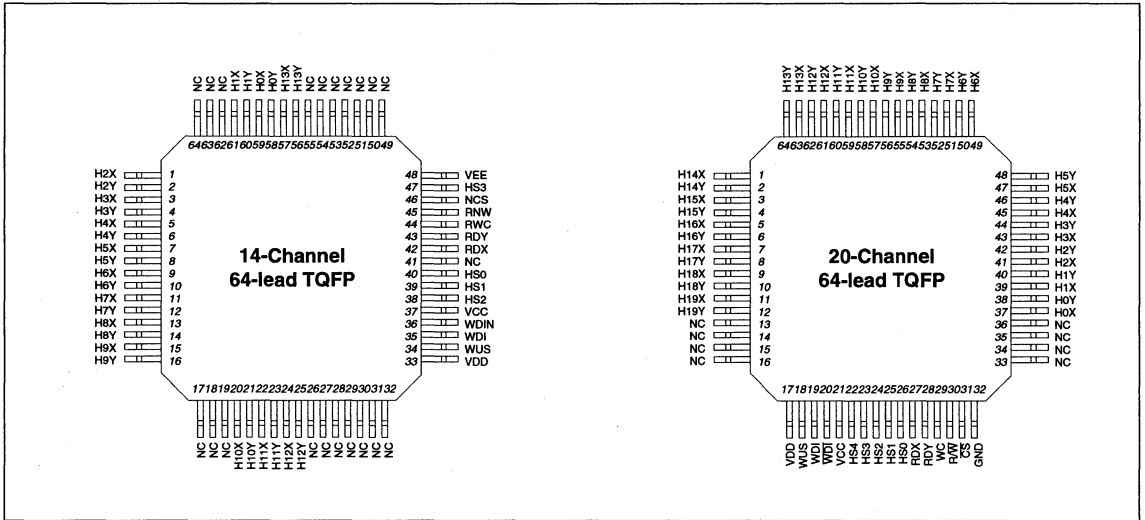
NC NC NC H1X H1Y H0X H0Y H13X H13Y NC NC NC NC NC NC NC

64 63 62 61 60 59 58 57 56 55 54 53 52 51 50 49

H2X 1
H2Y 2
H3X 3
H3Y 4
H4X 5
H4Y 6
H5X 7
H5Y 8
H6X 9
H6Y 10
H7X 11
H7Y 12
H8X 13
H8Y 14
H9X 15
H9Y 16

48 VEE
47 HS3
46 NCS
45 RNW
44 RWC
43 RDY
42 RDX
41 NC
40 HS0
39 HS1
38 HS2
37 VCC
36 WDIN
35 WDI
34 WUS
33 VDD

14-Channel
64-lead TQFP

17 18 19 20 21 22 23 24 25 26 27 28 29 30 31 32

NC NC NC H10X H10Y H11X H11Y H12X H12Y NC NC NC NC NC NC NC

H13Y H13X H12Y H12X H11Y H11X H10Y H10X H9Y H9X H8Y H8X H7Y H7X H6Y H6X

64 63 62 61 60 59 58 57 56 55 54 53 52 51 50 49

H14X 1
H14Y 2
H15X 3
H15Y 4
H16X 5
H16Y 6
H17X 7
H17Y 8
H18X 9
H18Y 10
H19X 11
H19Y 12
NC 13
NC 14
NC 15
NC 16

48 H5Y
47 H5X
46 H4Y
45 H4X
44 H3Y
43 H3X
42 H2Y
41 H2X
40 H1Y
39 H1X
38 H0Y
37 H0X
36 NC
35 NC
34 NC
33 NC

20-Channel
64-lead TQFP

17 18 19 20 21 22 23 24 25 26 27 28 29 30 31 32

VDD WUS WDI WDI VCC HS4 HS3 HS2 HS1 HS0 RDX RDY WC R/W CS GND